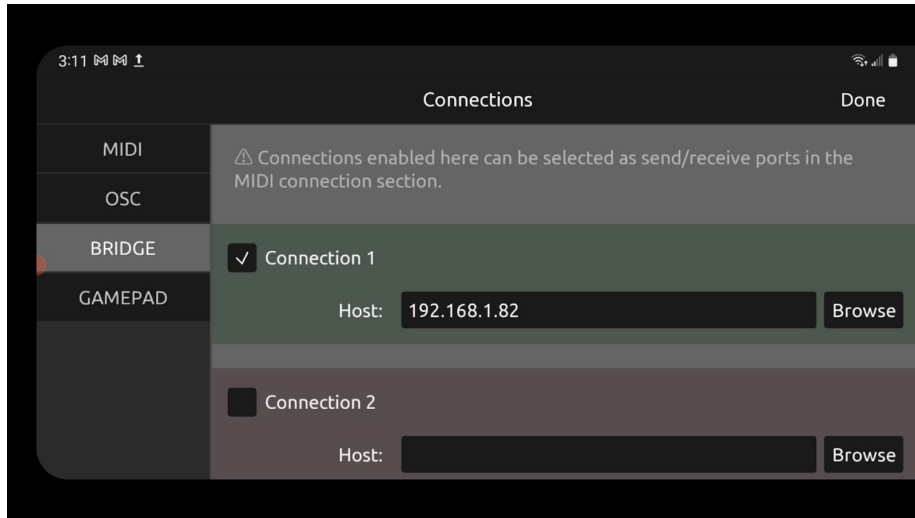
3:11

Connections

Done

MIDI

OSC

BRIDGE

GAMEPAD

⚠ Connections enabled here can be selected as send/receive ports in the MIDI connection section.

✓ Connection 1

Host: 192.168.1.82

Browse

Connection 2

Host:

Browse